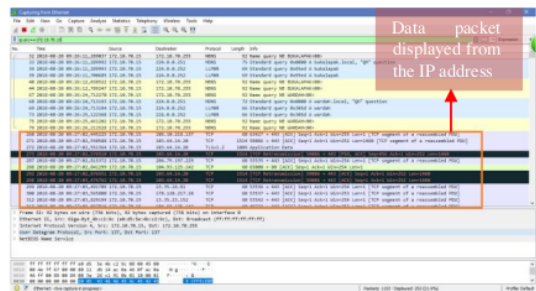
Capturing from Ethernet

File Edit View Go Capture Analyze Statistics Telephony Wireless Tools Help

ip.addr == 172.16.78.25

No. Time Source Destination Protocol Length Info

Data packet displayed from the IP address

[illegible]

Ethernet: <live capture in progress>

Packets: 1000 · Displayed: 200 (20.0%)

Profile: Default